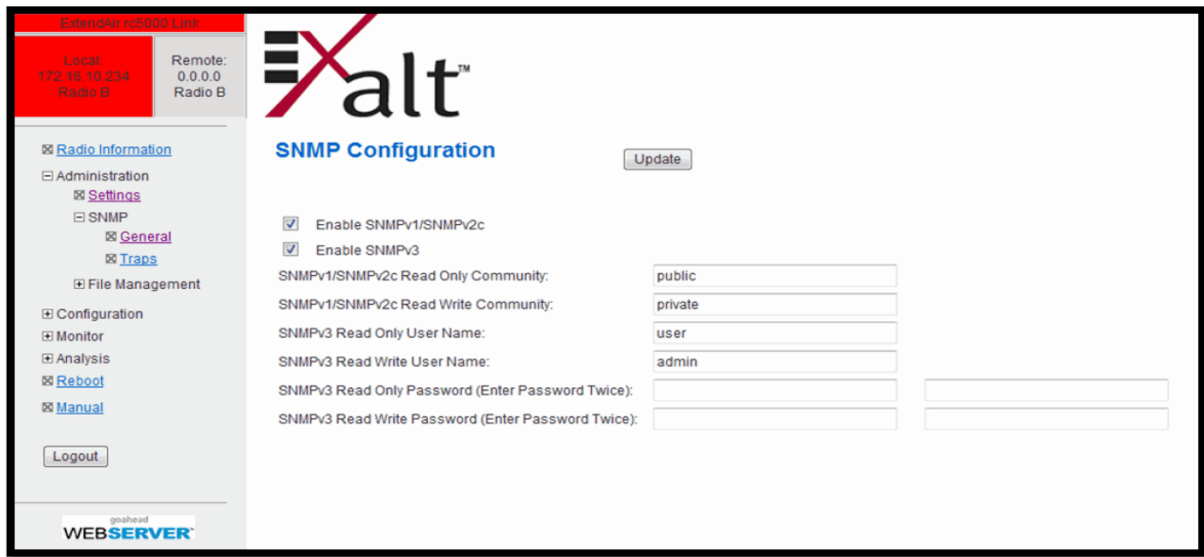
ExtendAir rc5000 Link

Local:
172.16.10.234
Radio B

Remote:
0.0.0.0
Radio B

Radio Information
Administration
Settings
SNMP
General
Traps
File Management
Configuration
Monitor
Analysis
Reboot
Manual

Logout

goahead
WEBSERVER

Exalt™

SNMP Configuration

Update

Enable SNMPv1/SNMPv2c
Enable SNMPv3

| | | |
|---|---|---|
| SNMPv1/SNMPv2c Read Only Community: | public | |
| SNMPv1/SNMPv2c Read Write Community: | private | |
| SNMPv3 Read Only User Name: | user | |
| SNMPv3 Read Write User Name: | admin | |
| SNMPv3 Read Only Password (Enter Password Twice): | | |
| SNMPv3 Read Write Password (Enter Password Twice): | | |